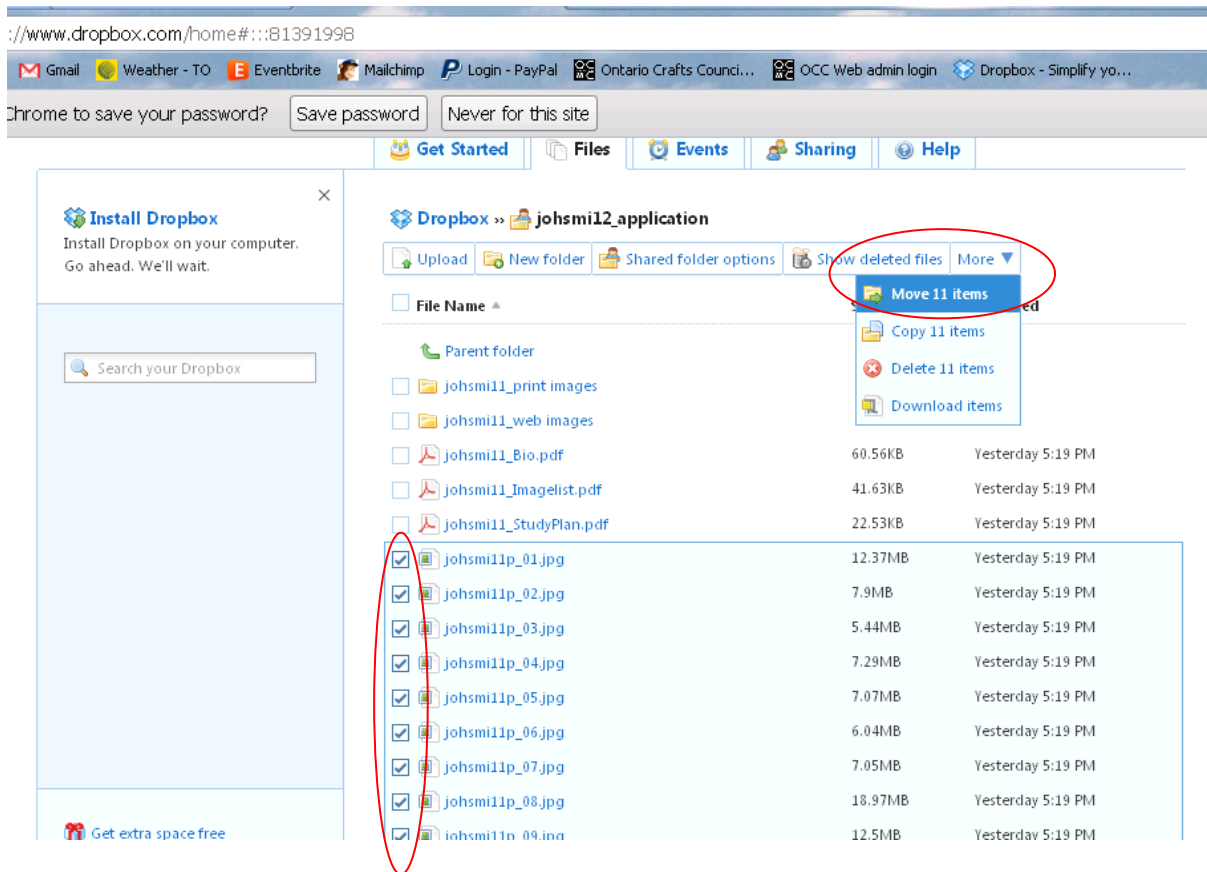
://www.dropbox.com/home#:::81391998

Gmail Weather - TO Eventbrite Mailchimp Login - PayPal Ontario Crafts Counci... OCC Web admin login Dropbox - Simplify yo...

Chrome to save your password? Save password Never for this site

Get Started Files Events Sharing Help

Install Dropbox
Install Dropbox on your computer. Go ahead. We'll wait.

Search your Dropbox

Get extra space free

Dropbox » johsmi12_application

Upload New folder Shared folder options Show deleted files More

File Name

Move 11 items
Copy 11 items
Delete 11 items
Download items

| File Name | Size | Modified |
|---|---|---|
| Parent folder | | |
| johsmi11_print images | | |
| johsmi11_web images | | |
| johsmi11_Bio.pdf | 60.56KB | Yesterday 5:19 PM |
| johsmi11_Imagelist.pdf | 41.63KB | Yesterday 5:19 PM |
| johsmi11_StudyPlan.pdf | 22.53KB | Yesterday 5:19 PM |
| johsmi11p_01.jpg | 12.37MB | Yesterday 5:19 PM |
| johsmi11p_02.jpg | 7.9MB | Yesterday 5:19 PM |
| johsmi11p_03.jpg | 5.44MB | Yesterday 5:19 PM |
| johsmi11p_04.jpg | 7.29MB | Yesterday 5:19 PM |
| johsmi11p_05.jpg | 7.07MB | Yesterday 5:19 PM |
| johsmi11p_06.jpg | 6.04MB | Yesterday 5:19 PM |
| johsmi11p_07.jpg | 7.05MB | Yesterday 5:19 PM |
| johsmi11p_08.jpg | 18.97MB | Yesterday 5:19 PM |
| johsmi11p_09.jpg | 12.5MB | Yesterday 5:19 PM |